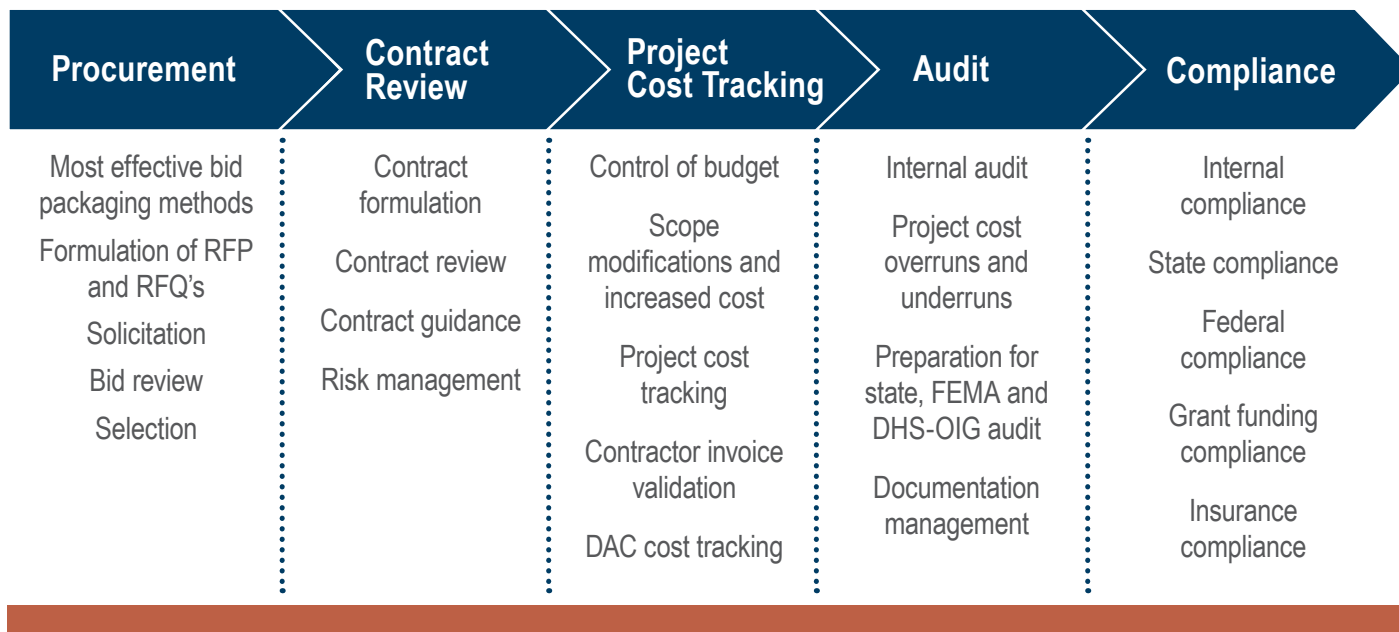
Procurement

Most effective bid packaging methods

Formulation of RFP and RFQ's

Solicitation

Bid review

Selection

Contract Review

Contract formulation

Contract review

Contract guidance

Risk management

Project Cost Tracking

Control of budget

Scope modifications and increased cost

Project cost tracking

Contractor invoice validation

DAC cost tracking

Audit

Internal audit

Project cost overruns and underruns

Preparation for state, FEMA and DHS-OIG audit

Documentation management

Compliance

Internal compliance

State compliance

Federal compliance

Grant funding compliance

Insurance compliance